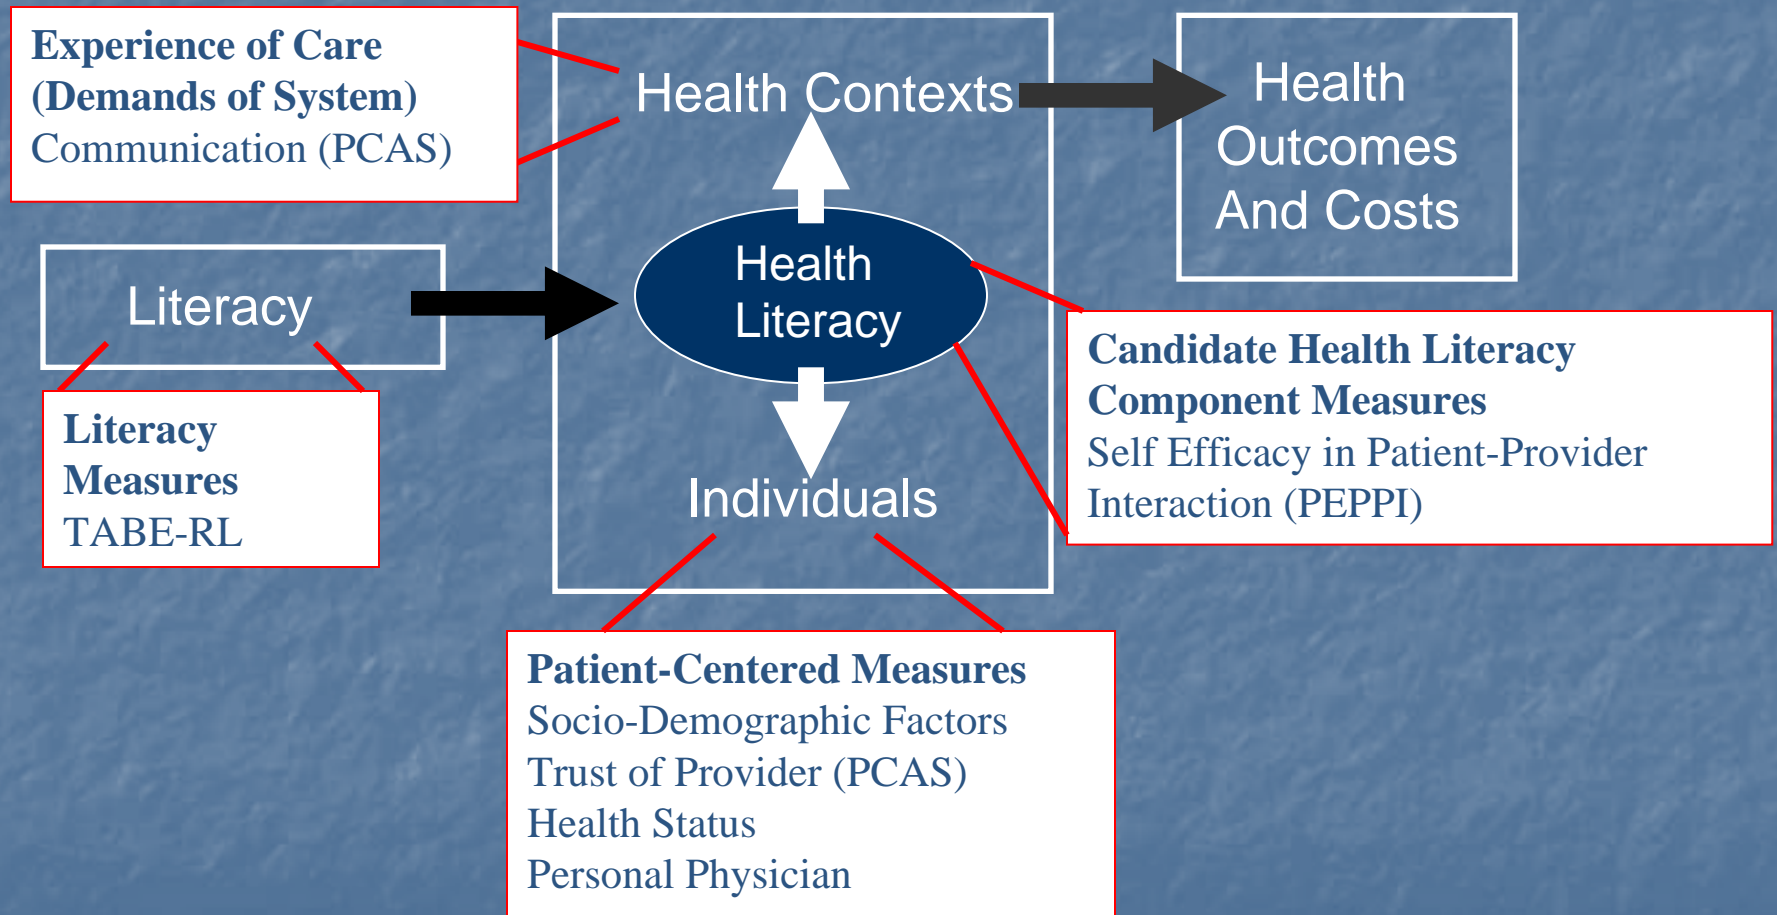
Experience of Care
(Demands of System)
Communication (PCAS)

Health Contexts

Health
Outcomes
And Costs

Literacy

Health
Literacy

Literacy
Measures
TABE-RL

Candidate Health Literacy
Component Measures
Self Efficacy in Patient-Provider
Interaction (PEPPI)

Individuals

Patient-Centered Measures
Socio-Demographic Factors
Trust of Provider (PCAS)
Health Status
Personal Physician